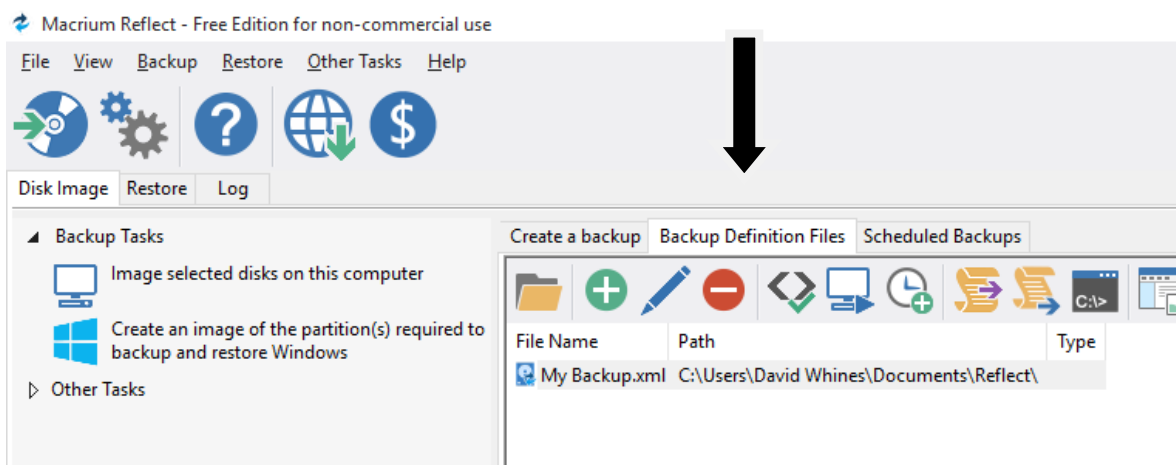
Macrium Reflect - Free Edition for non-commercial use

File View Backup Restore Other Tasks Help

Disk Image Restore Log

◢ Backup Tasks

Image selected disks on this computer

Create an image of the partition(s) required to backup and restore Windows

▷ Other Tasks

Create a backup Backup Definition Files Scheduled Backups

C:\>

| File Name | Path | Type |
|---|---|---|
| My Backup.xml | C:\Users\David Whines\Documents\Reflect\ | |